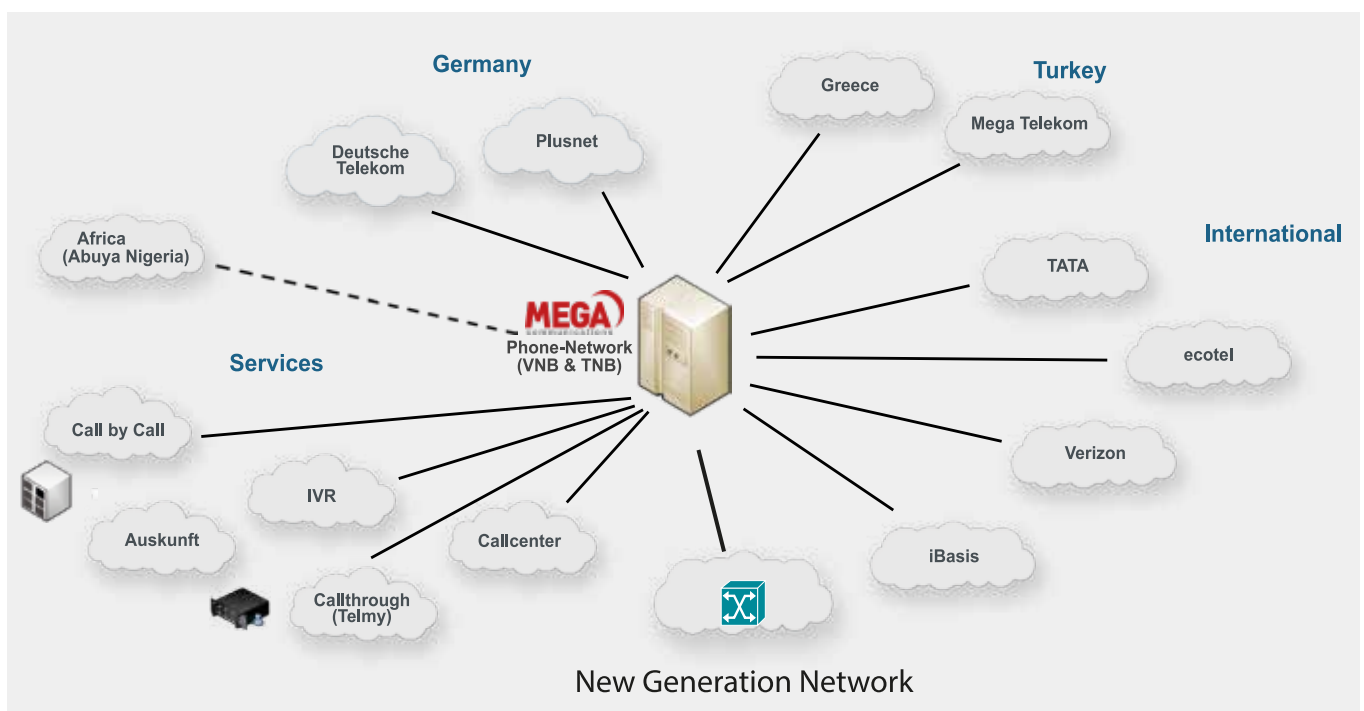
Germany

Deutsche Telekom

Plusnet

Greece

Turkey

Mega Telekom

International

Africa (Abuya Nigeria)

MEGA
communications
Phone-Network (VNB & TNB)

TATA

ecotel

Services

Call by Call

IVR

Auskunft

Callcenter

Callthrough (Telmy)

Verizon

iBasis

New Generation Network